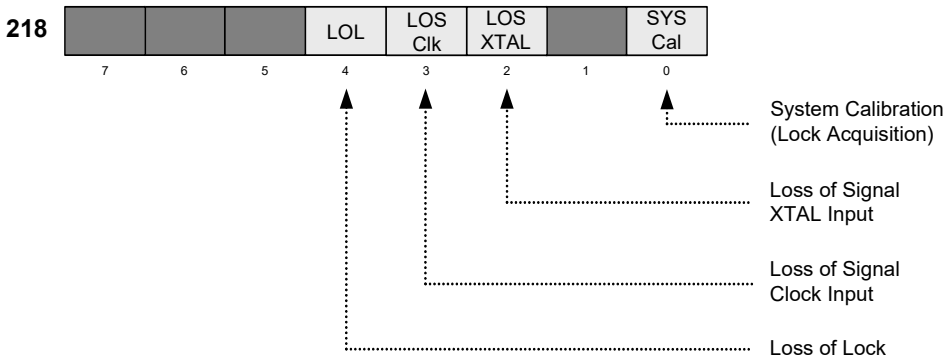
218

|  |  |  | LOL | LOS Clk | LOS XTAL |  | SYS Cal |
|---|---|---|---|---|---|---|---|
| 7 | 6 | 5 | 4 | 3 | 2 | 1 | 0 |

System Calibration (Lock Acquisition)

Loss of Signal XTAL Input

Loss of Signal Clock Input

Loss of Lock